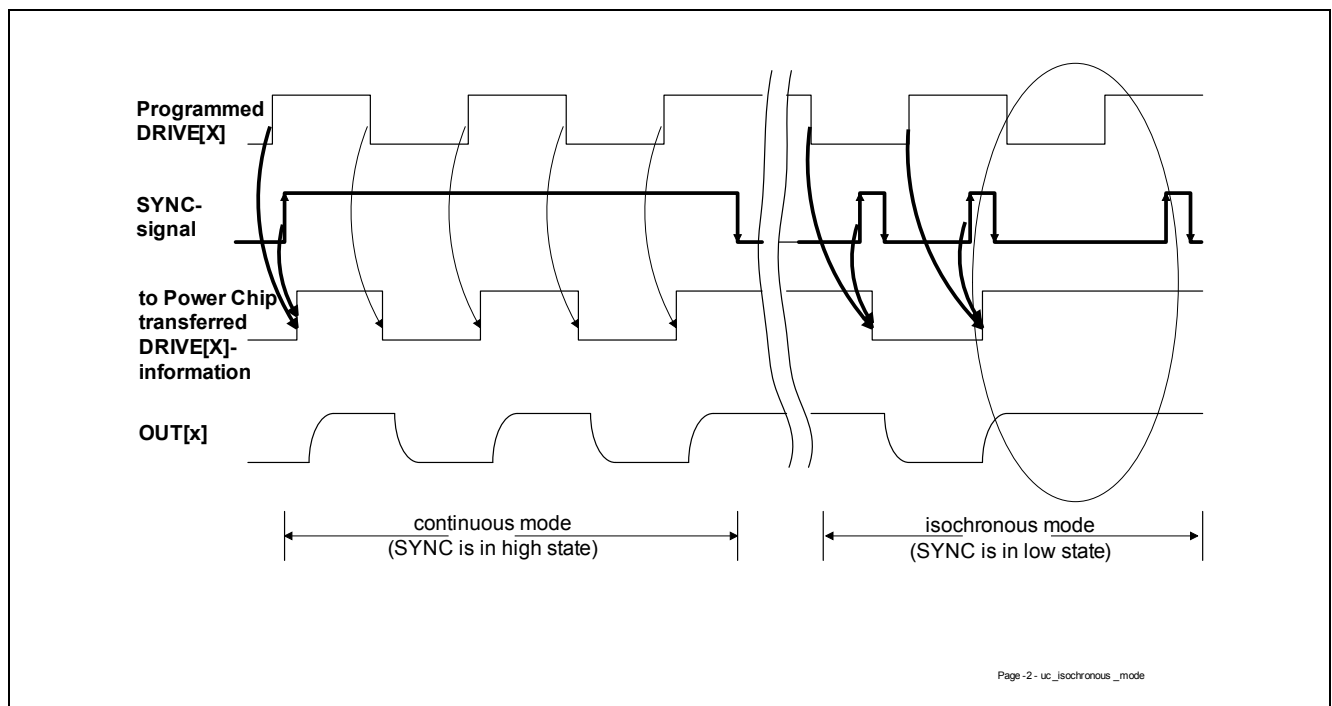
Programmed DRIVE[X]

SYNC-signal

to Power Chip transferred DRIVE[X]-information

OUT[x]

continuous mode
(SYNC is in high state)

isochronous mode
(SYNC is in low state)

Page -2 - uc_isochronous _mode